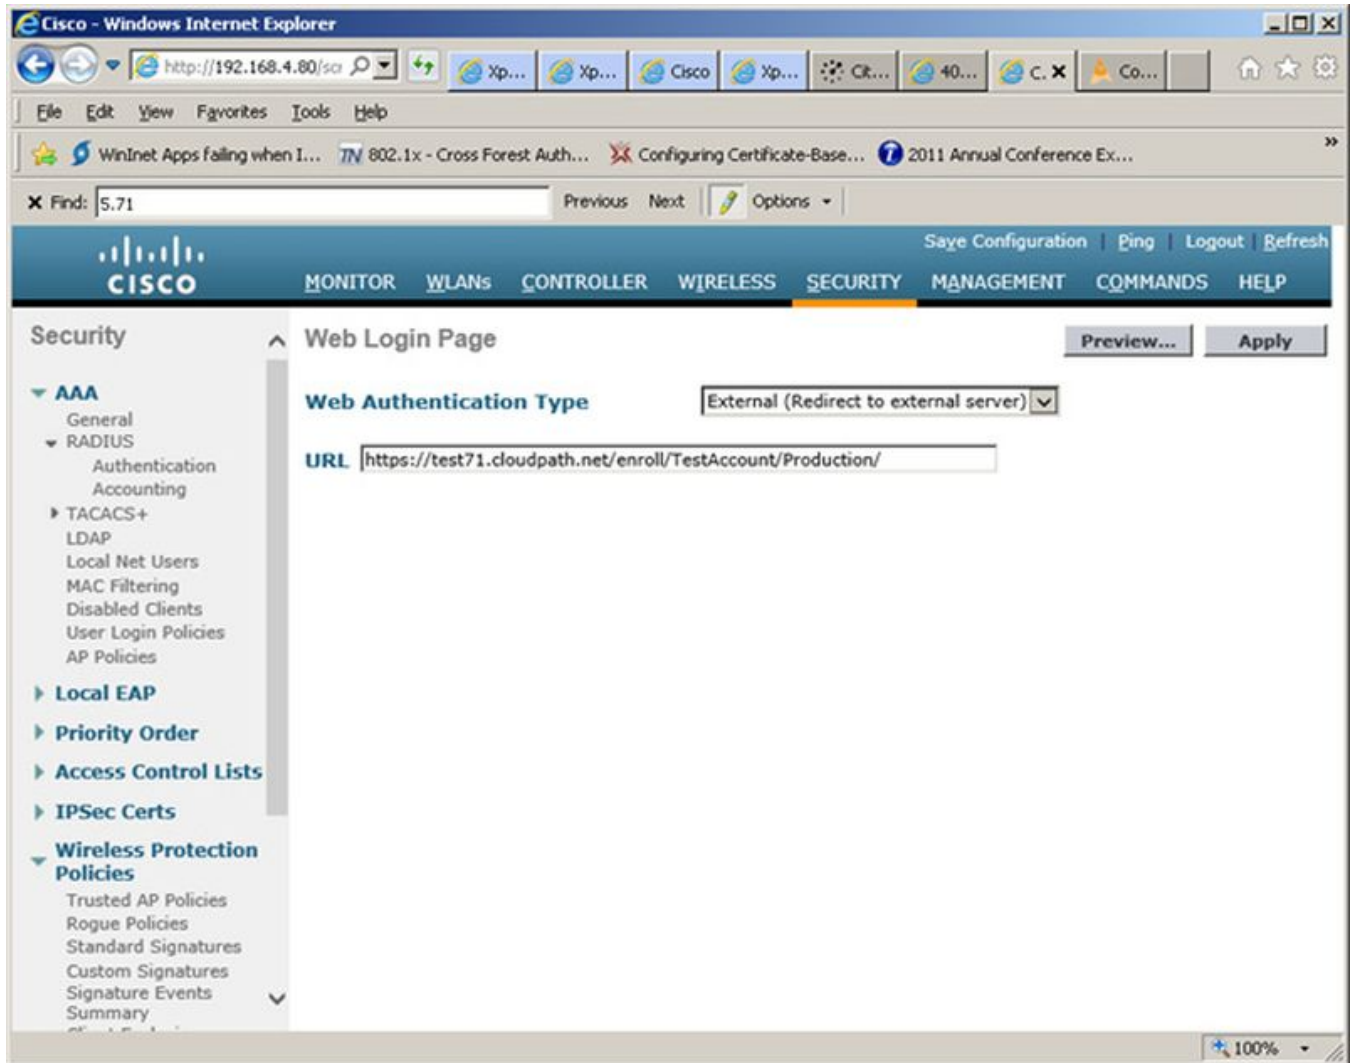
Cisco - Windows Internet Explorer

http://192.168.4.80/scr

Xp... Xp... Cisco Xp... Cit... 40... C. Co...

File Edit View Favorites Tools Help

WinInet Apps failing when I... 802.1x - Cross Forest Auth... Configuring Certificate-Base... 2011 Annual Conference Ex...

Find: 5.71 Previous Next Options

CISCO

Save Configuration | Ping | Logout | Refresh

MONITOR WLANs CONTROLLER WIRELESS SECURITY MANAGEMENT COMMANDS HELP

Security

AAA
General
RADIUS
Authentication
Accounting
TACACS+
LDAP
Local Net Users
MAC Filtering
Disabled Clients
User Login Policies
AP Policies

Local EAP

Priority Order

Access Control Lists

IPSec Certs

Wireless Protection Policies
Trusted AP Policies
Rogue Policies
Standard Signatures
Custom Signatures
Signature Events Summary
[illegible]

Web Login Page

Preview... Apply

Web Authentication Type External (Redirect to external server)

URL https://test71.cloudpath.net/enroll/TestAccount/Production/

100%